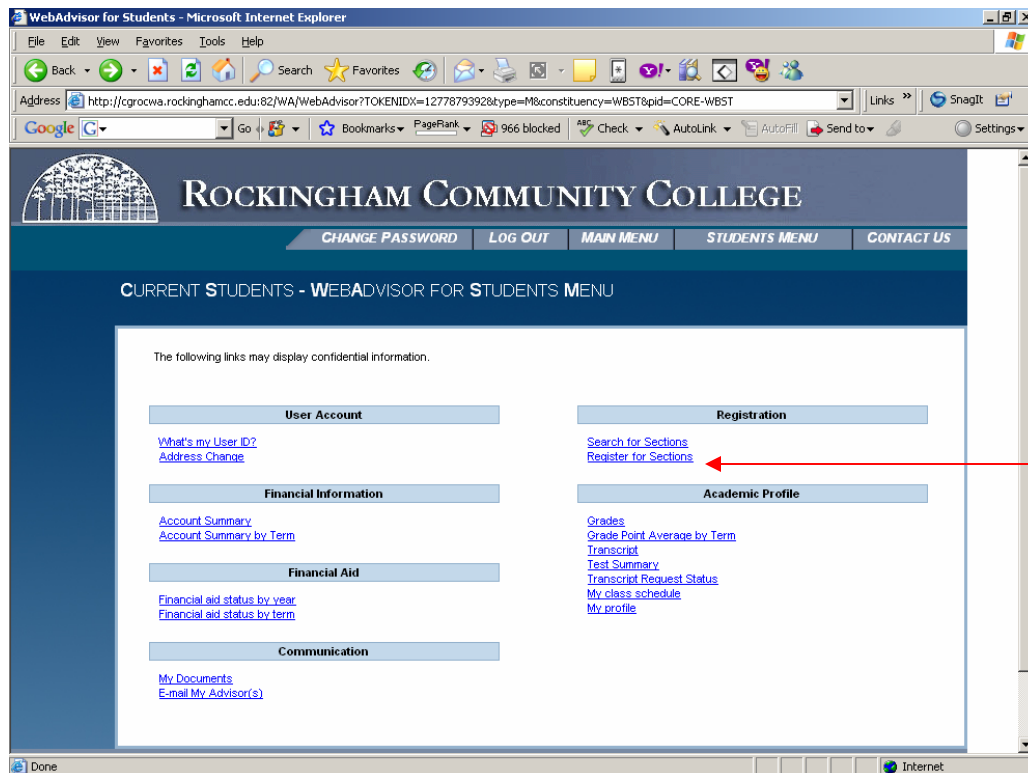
WebAdvisor for Students - Microsoft Internet Explorer

File Edit View Favorites Tools Help

Back Search Favorites

Address http://cgrocwa.rockinghamcc.edu:82/WA/WebAdvisor?TOKENIDX=1277879392&type=M&constituency=WBST&pid=CORE-WBST

Links » SnagIt

Google G Go Bookmarks PageRank 966 blocked Check AutoLink AutoFill Send to Settings

ROCKINGHAM COMMUNITY COLLEGE

CHANGE PASSWORD | LOG OUT | MAIN MENU | STUDENTS MENU | CONTACT US

CURRENT STUDENTS - WEBADVISOR FOR STUDENTS MENU

The following links may display confidential information.

User Account

What's my User ID?
Address Change

Financial Information

Account Summary
Account Summary by Term

Financial Aid

Financial aid status by year
Financial aid status by term

Communication

My Documents
E-mail My Advisor(s)

Registration

Search for Sections
Register for Sections

Academic Profile

Grades
Grade Point Average by Term
Transcript
Test Summary
Transcript Request Status
My class schedule
My profile

Done

Internet